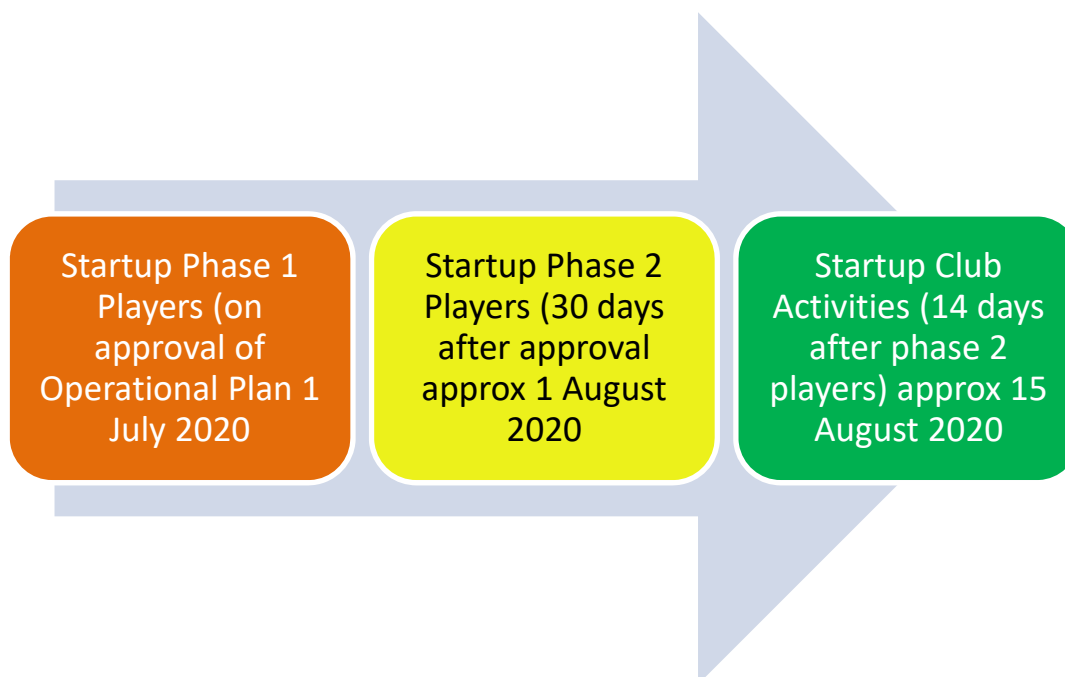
Startup Phase 1 Players (on approval of Operational Plan 1 July 2020

Startup Phase 2 Players (30 days after approval approx 1 August 2020

Startup Club Activities (14 days after phase 2 players) approx 15 August 2020